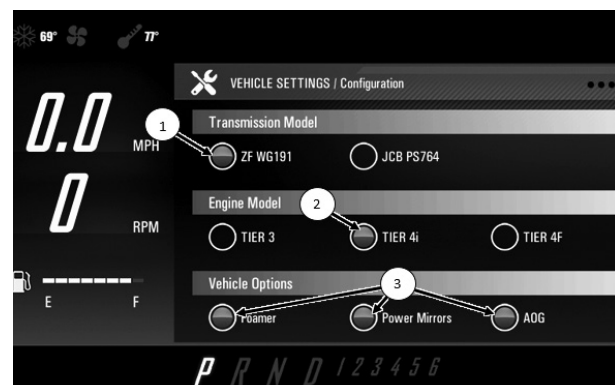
69° 77°

VEHICLE SETTINGS / Configuration

0.0 MPH

0 RPM

E F

1 Transmission Model
ZF WG191
JCB PS764

2 Engine Model
TIER 3
TIER 4i
TIER 4F

3 Vehicle Options
Foamer
Power Mirrors
AOG

P R N D 1 2 3 4 5 6